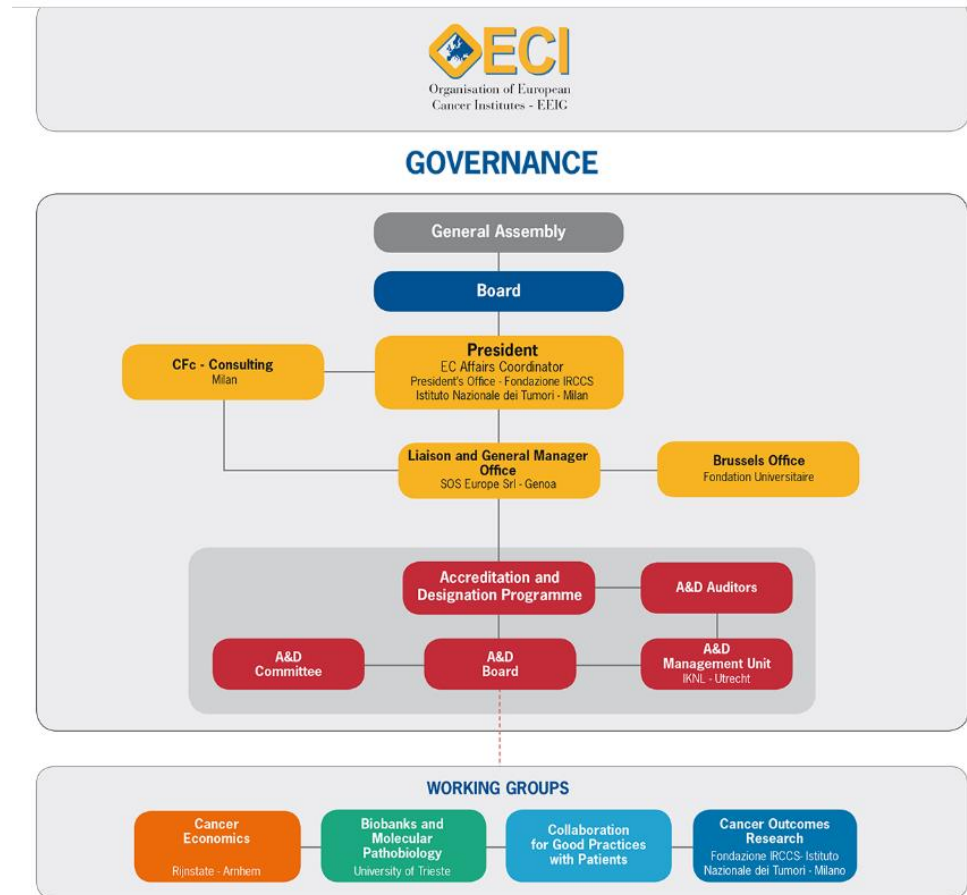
OECI
Organisation of European Cancer Institutes - EEIG

GOVERNANCE

General Assembly

Board

CFc - Consulting
Milan

President
EC Affairs Coordinator
President's Office - Fondazione IRCCS Istituto Nazionale dei Tumori - Milan

Liaison and General Manager Office
SOS Europe Srl - Genoa

Brussels Office
Fondation Universitaire

Accreditation and Designation Programme

A&D Auditors

A&D Committee

A&D Board

A&D Management Unit
IKNL - Utrecht

WORKING GROUPS

Cancer Economics
Rijnstate - Arnhem

Biobanks and Molecular Pathobiology
University of Trieste

Collaboration for Good Practices with Patients

Cancer Outcomes Research
Fondazione IRCCS- Istituto Nazionale dei Tumori - Milano